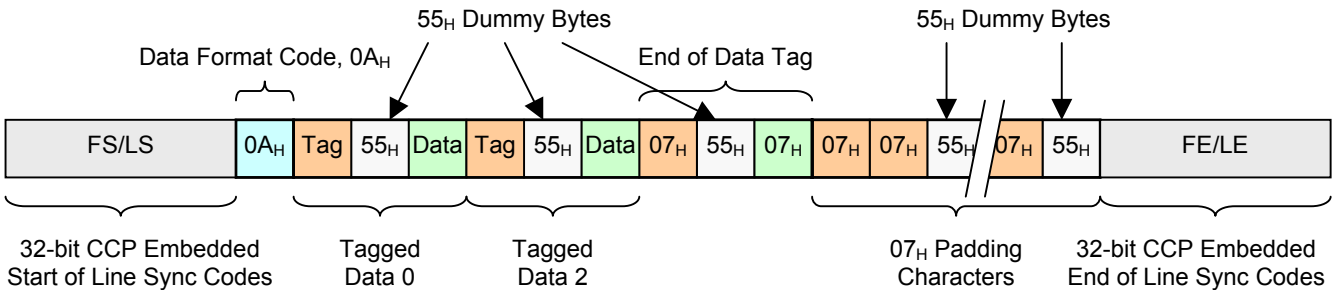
$55_H$ Dummy Bytes

Data Format Code, $0A_H$

End of Data Tag

$55_H$ Dummy Bytes

FS/LS

$0A_H$

Tag

$55_H$

Data

Tag

$55_H$

Data

$07_H$

$55_H$

$07_H$

$07_H$

$07_H$

$55_H$

$07_H$

$55_H$

FE/LE

32-bit CCP Embedded Start of Line Sync Codes

Tagged Data 0

Tagged Data 2

$07_H$ Padding Characters

32-bit CCP Embedded End of Line Sync Codes